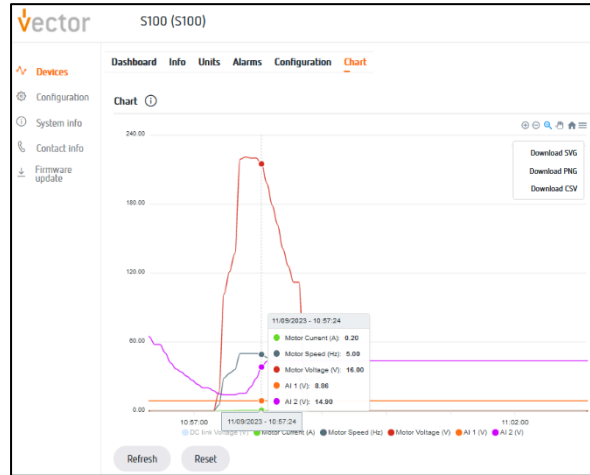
vector

S100 (S100)

Devices
Configuration
System info
Contact info
Firmware update

Dashboard Info Units Alarms Configuration Chart

Chart ⓘ

Download SVG
Download PNG
Download CSV

240.00
180.00
120.00
60.00
0.00

11/09/2023 - 10:57:24
Motor Current (A): 0.20
Motor Speed (Hz): 5.00
Motor Voltage (V): 16.00
AI 1 (V): 8.96
AI 2 (V): 14.90

10:57:00
11/09/2023 - 10:57:24
11:02:00

DC link Voltage (V) Motor Current (A) Motor Speed (Hz) Motor Voltage (V) AI 1 (V) AI 2 (V)

Refresh Reset